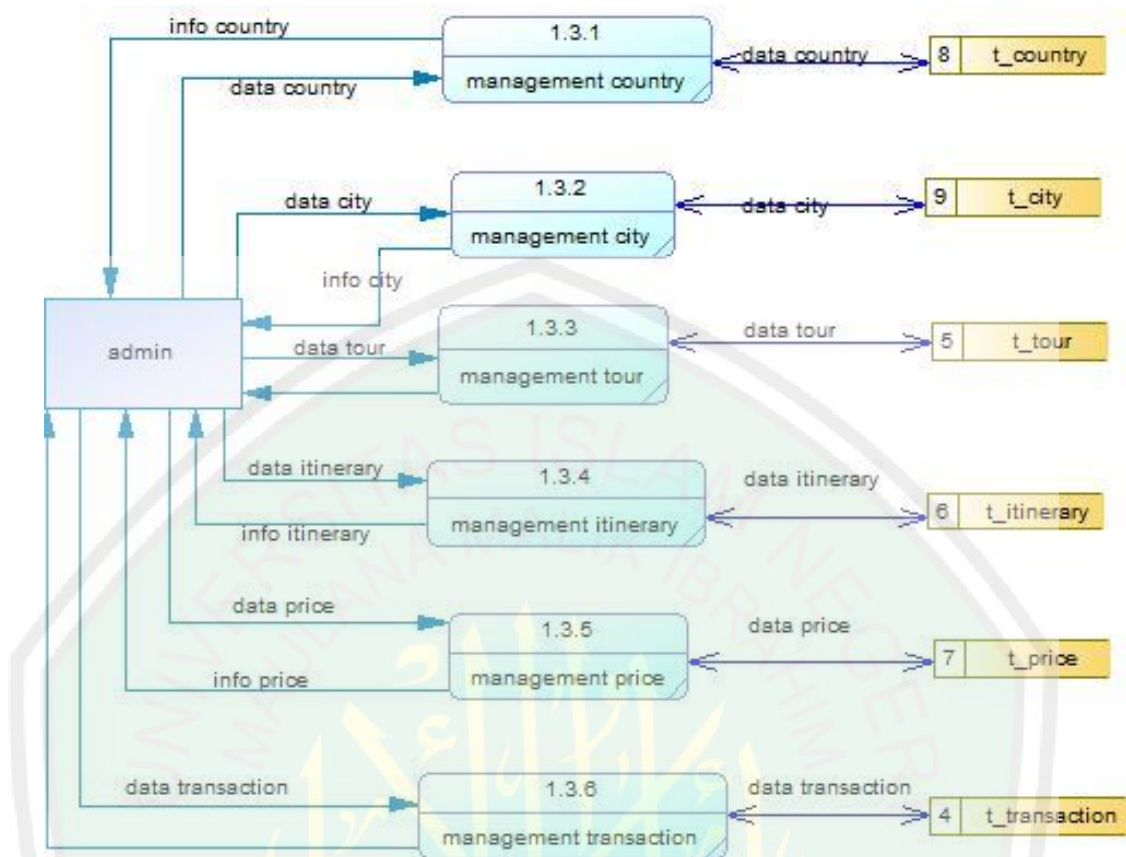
info country

1.3.1

management country

data country

8 t_country

data country

1.3.2

management city

data city

9 t_city

data city

info city

admin

1.3.3

management tour

data tour

data tour

5 t_tour

data itinerary

1.3.4

management itinerary

data itinerary

6 t_itinerary

info itinerary

data price

1.3.5

management price

data price

7 t_price

info price

data transaction

1.3.6

management transaction

data transaction

4 t_transaction